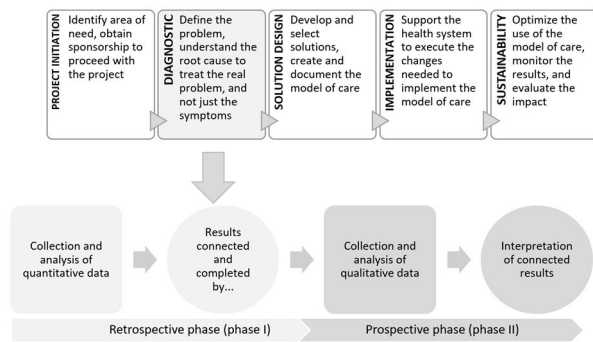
PROJECT INITIATION
Identify area of need, obtain sponsorship to proceed with the project

DIAGNOSTIC
Define the problem, understand the root cause to treat the real problem, and not just the symptoms

SOLUTION DESIGN
Develop and select solutions, create and document the model of care

IMPLEMENTATION
Support the health system to execute the changes needed to implement the model of care

SUSTAINABILITY
Optimize the use of the model of care, monitor the results, and evaluate the impact

Collection and analysis of quantitative data

Results connected and completed by...

Collection and analysis of qualitative data

Interpretation of connected results

Retrospective phase (phase I)

Prospective phase (phase II)